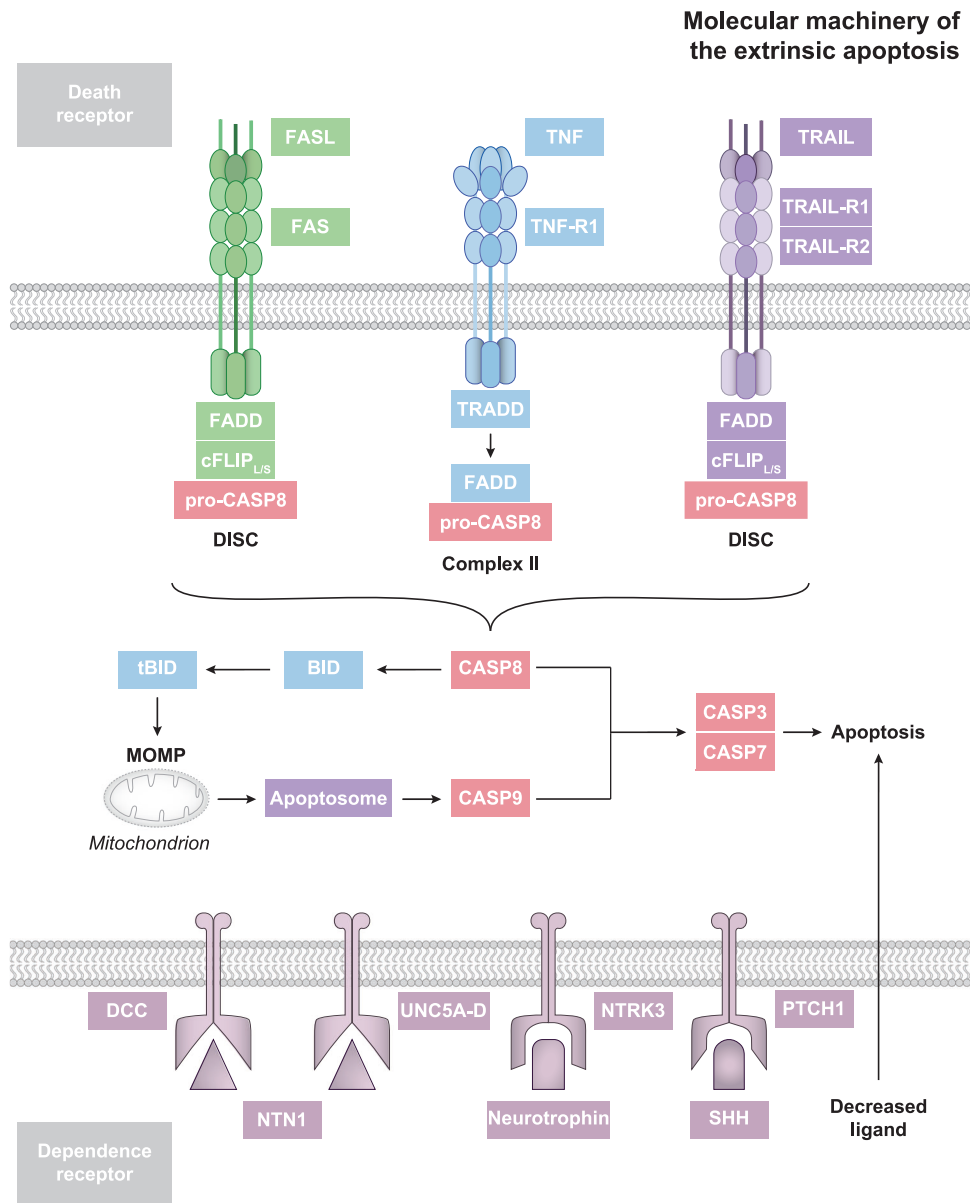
Molecular machinery of the extrinsic apoptosis

Death receptor

FASL

FAS

FADD

cFLIP$_{L/S}$

pro-CASP8

DISC

TNF

TNF-R1

TRADD

FADD

pro-CASP8

Complex II

TRAIL

TRAIL-R1

TRAIL-R2

FADD

cFLIP$_{L/S}$

pro-CASP8

DISC

tBID

BID

CASP8

MOMP

Mitochondrion

Apoptosome

CASP9

CASP3

CASP7

Apoptosis

DCC

UNC5A-D

NTRK3

PTCH1

NTN1

Neurotrophin

SHH

Decreased ligand

Dependence receptor